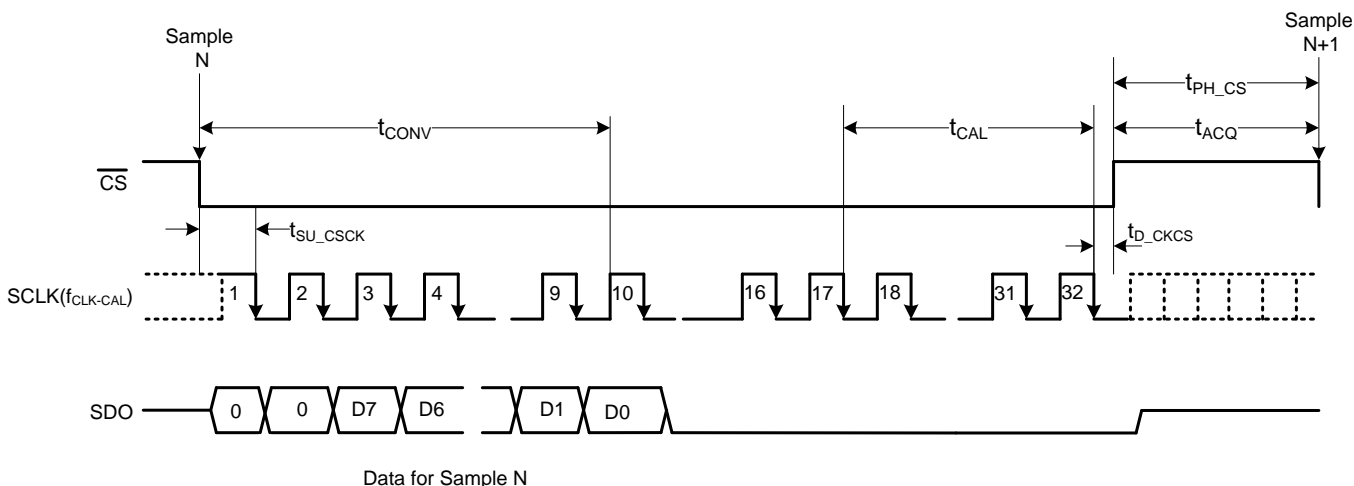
Sample N

Sample N+1

$t_{PH\_CS}$

$t_{CONV}$

$t_{CAL}$

$t_{ACQ}$

$\overline{CS}$

$t_{SU\_CSCK}$

$t_{D\_CKCS}$

SCLK($f_{CLK\text{-}CAL}$)

1 2 3 4 9 10 16 17 18 31 32

SDO

0 0 D7 D6 D1 D0

Data for Sample N